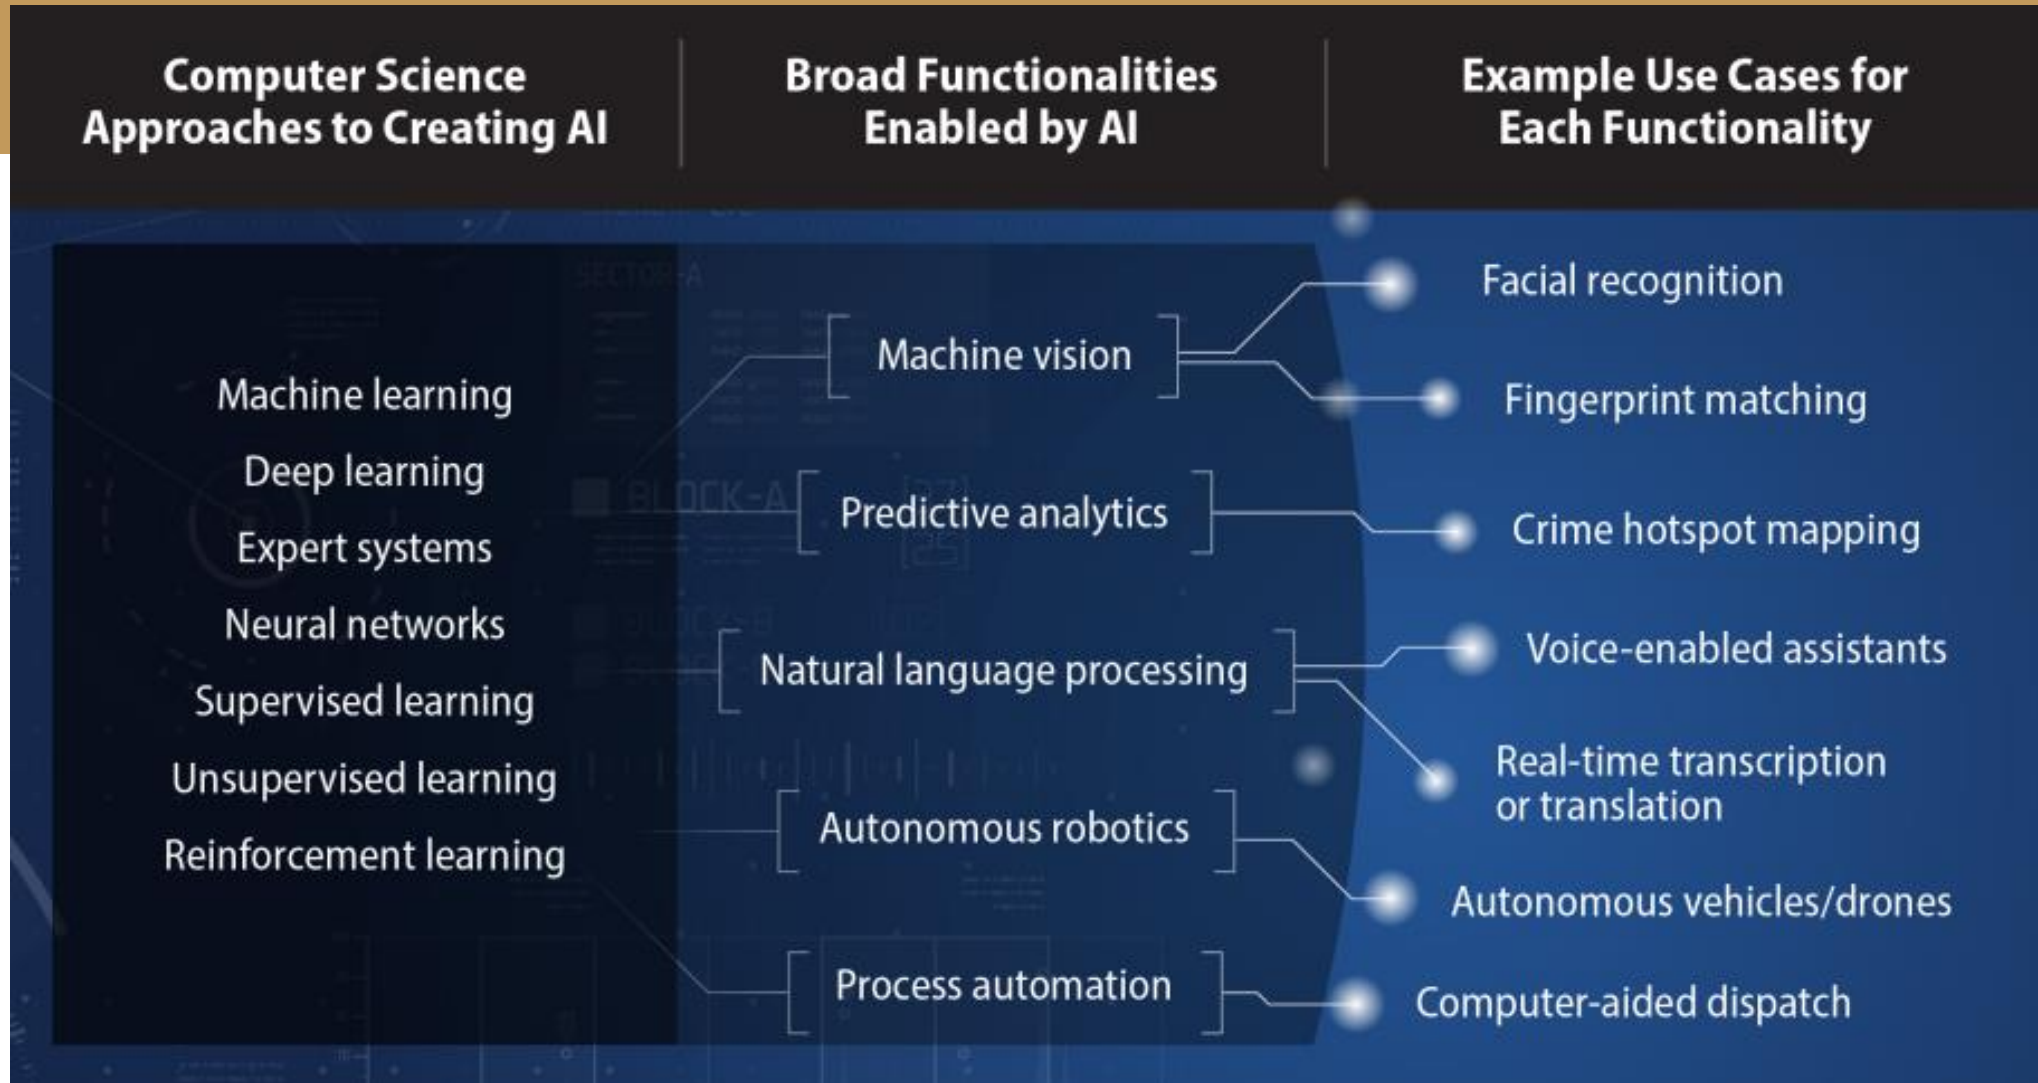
Computer Science Approaches to Creating AI

Broad Functionalities Enabled by AI

Example Use Cases for Each Functionality

Machine learning
Deep learning
Expert systems
Neural networks
Supervised learning
Unsupervised learning
Reinforcement learning

Machine vision
Predictive analytics
Natural language processing
Autonomous robotics
Process automation

Facial recognition
Fingerprint matching
Crime hotspot mapping
Voice-enabled assistants
Real-time transcription or translation
Autonomous vehicles/drones
Computer-aided dispatch